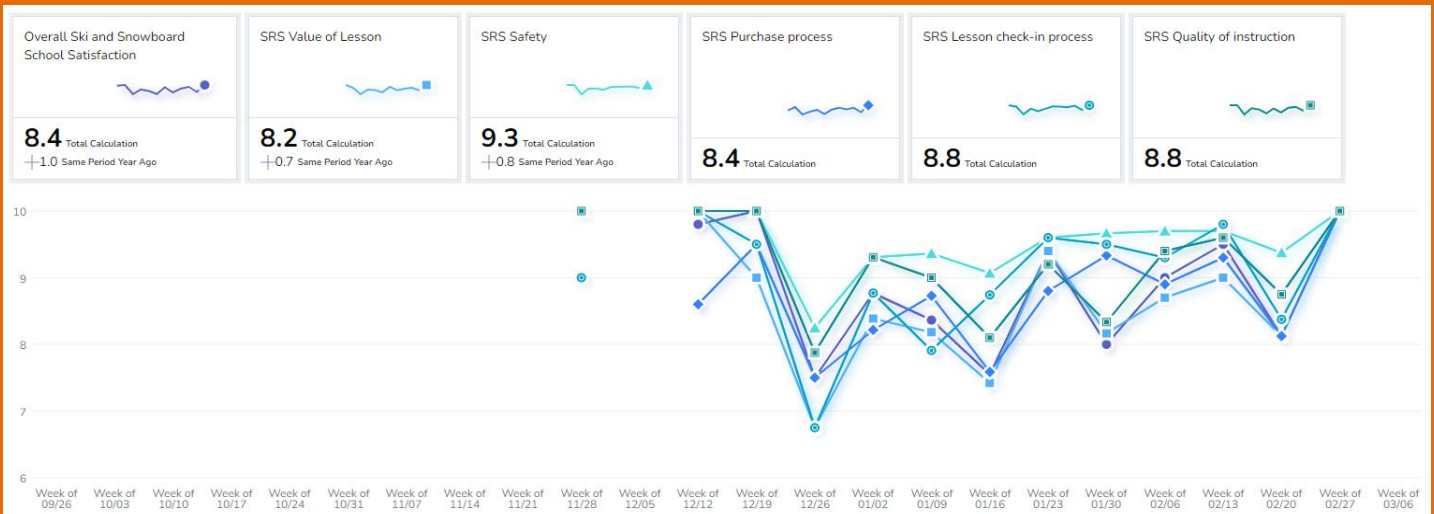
Overall Ski and Snowboard School Satisfaction

8.4 Total Calculation
+1.0 Same Period Year Ago

SRS Value of Lesson

8.2 Total Calculation
+0.7 Same Period Year Ago

SRS Safety

9.3 Total Calculation
+0.8 Same Period Year Ago

SRS Purchase process

8.4 Total Calculation

SRS Lesson check-in process

8.8 Total Calculation

SRS Quality of instruction

8.8 Total Calculation

10
9
8
7
6

Week of 09/26
Week of 10/03
Week of 10/10
Week of 10/17
Week of 10/24
Week of 10/31
Week of 11/07
Week of 11/14
Week of 11/21
Week of 11/28
Week of 12/05
Week of 12/12
Week of 12/19
Week of 12/26
Week of 01/02
Week of 01/09
Week of 01/16
Week of 01/23
Week of 01/30
Week of 02/06
Week of 02/13
Week of 02/20
Week of 02/27
Week of 03/06